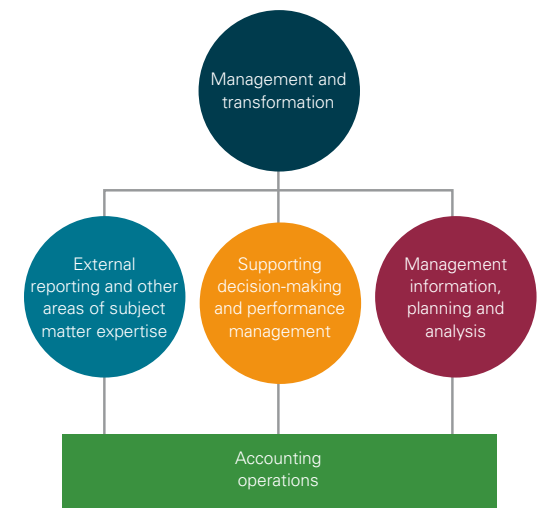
Management and transformation

External reporting and other areas of subject matter expertise

Supporting decision-making and performance management

Management information, planning and analysis

Accounting operations